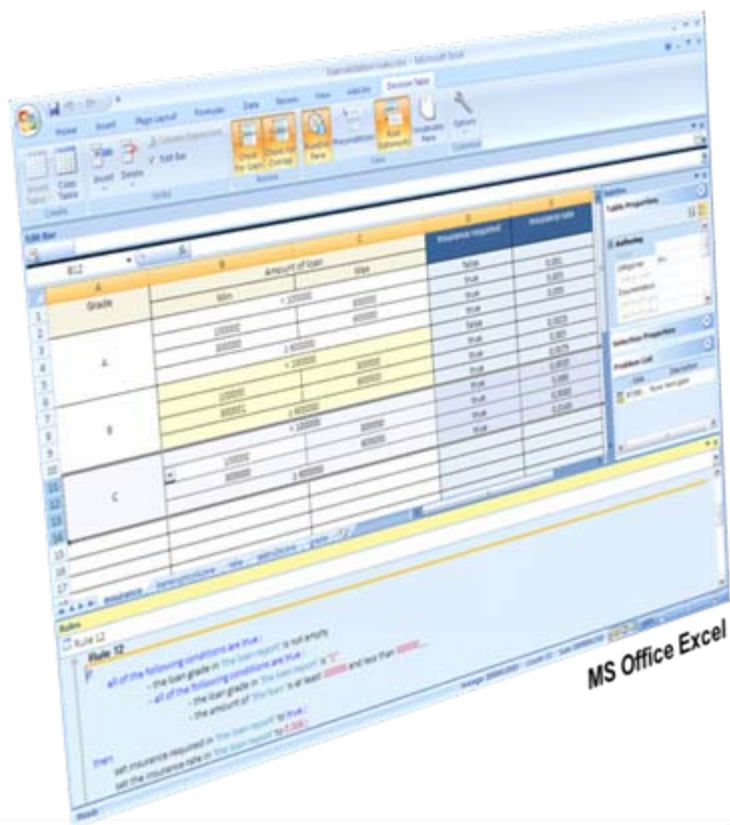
Home Insert Page Layout Formulas Data Review View Add-Ins Decision Table

Insert Table Cond. Table Insert Delete Edit Bar

Edit Bar

B12

| A | B | C | D | E |
|---|---|---|---|---|
| | Amount of loan | | Insurance required | Insurance rate |
| Grade | Min | Max | | |
| A | < 100000 | | false | 0.001 |
| | 100000 | 300000 | true | 0.001 |
| | 300000 | 600000 | true | 0.001 |
| | ≥ 600000 | | true | |
| B | < 100000 | | false | 0.0025 |
| | 100000 | 300000 | true | 0.002 |
| | 300001 | 600000 | true | 0.0025 |
| | ≥ 600000 | | true | 0.003 |
| C | < 100000 | | true | 0.004 |
| | 100000 | 300000 | true | 0.005 |
| | 300000 | 600000 | true | 0.0045 |
| | ≥ 600000 | | true | |

Insurance

Table Properties

Selection Properties

Problem List

Rules

Rule 12

Rule 12

if all of the following conditions are true :
- the loan grade in 'the loan report' is not empty
- all of the following conditions are true :
- the loan grade in 'the loan report' is "C"
- the amount of 'the loan' is at least 300000 and less than 600000 ,

then
set insurance required in 'the loan report' to true ;
set the insurance rate in 'the loan report' to 0.005 ;

Ready

MS Office Excel